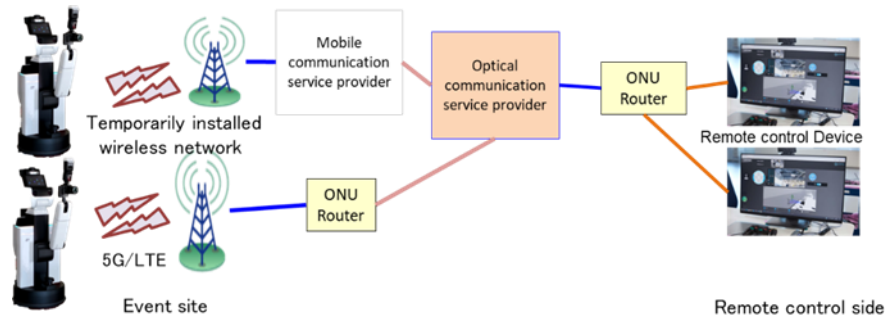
Mobile communication service provider

Optical communication service provider

ONU Router

Temporarily installed wireless network

Remote control Device

ONU Router

5G/LTE

Event site

Remote control side